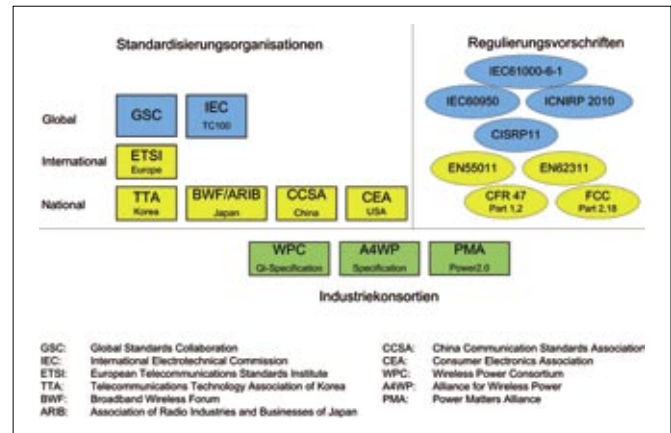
Standardisierungsorganisationen

Regulierungsvorschriften

Global
GSC
IEC
TC100

International
ETSI
Europe

National
TTA
Korea
BWF/ARIB
Japan
CCSA
China
CEA
USA

IEC61000-6-1
IEC60950
ICNIRP 2010
CISRP11
EN55011
EN62311
CFR 47
Part 1.2
FCC
Part 2.18

WPC
Qi-Specification
A4WP
Specification
PMA
Power2.0

Industriekonsortien

GSC: Global Standards Collaboration
IEC: International Electrotechnical Commission
ETSI: European Telecommunications Standards Institute
TTA: Telecommunications Technology Association of Korea
BWF: Broadband Wireless Forum
ARIB: Association of Radio Industries and Businesses of Japan

CCSA: China Communication Standards Association
CEA: Consumer Electronics Association
WPC: Wireless Power Consortium
A4WP: Alliance for Wireless Power
PMA: Power Matters Alliance